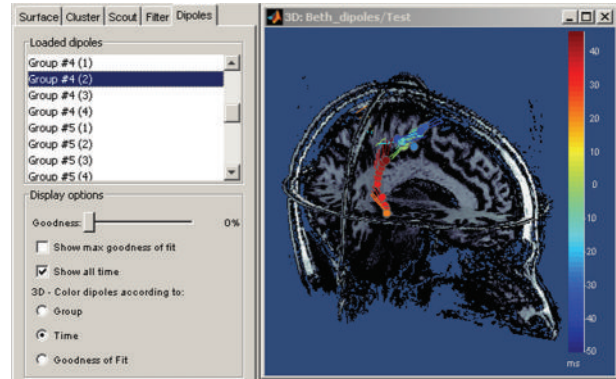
Surface | Cluster | Scout | Filter | Dipoles

Loaded dipoles

Group #4 (1)
Group #4 (2)
Group #4 (3)
Group #4 (4)
Group #5 (1)
Group #5 (2)
Group #5 (3)
Group #5 (4)

Display options

Goodness: 0%

Show max goodness of fit

Show all time

3D - Color dipoles according to:

Group

Time

Goodness of Fit

3D: Beth_dipoles/Test

40
30
20
10
0
-10
-20
-30
-40
-50
ms